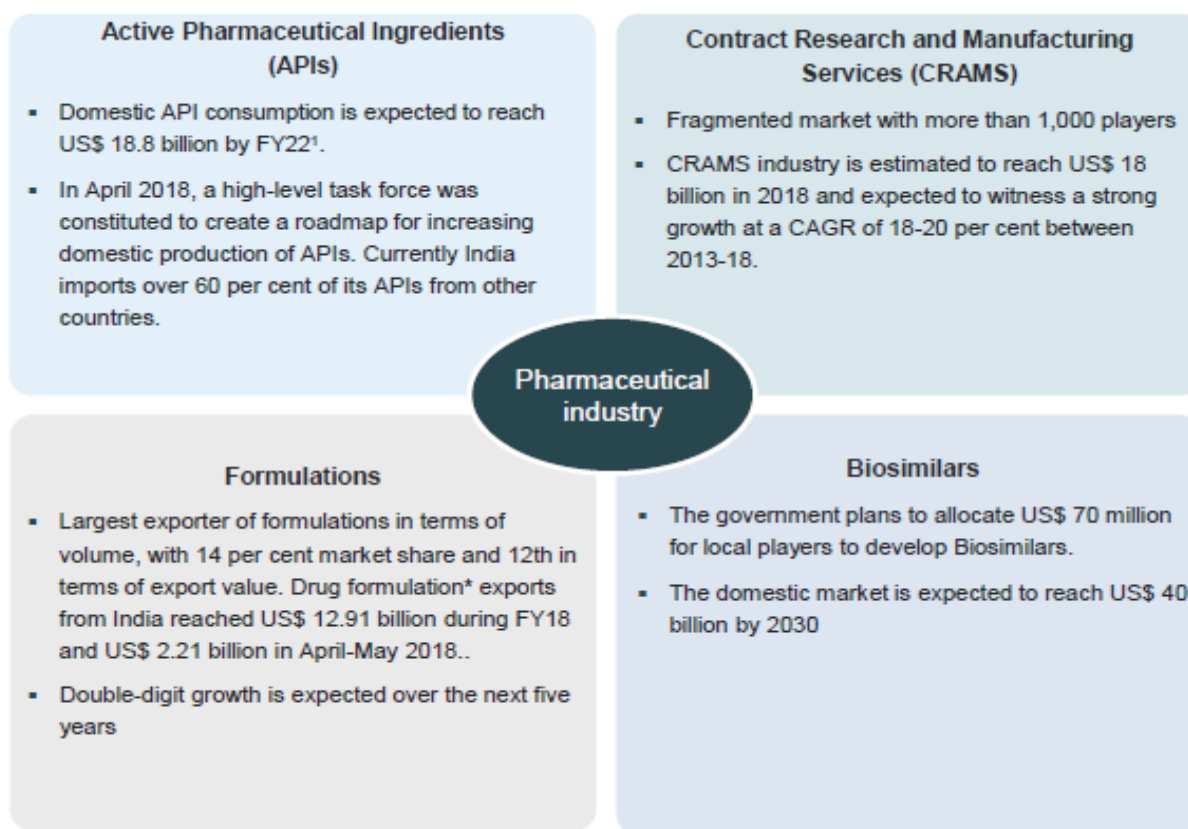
Active Pharmaceutical Ingredients (APIs)

- Domestic API consumption is expected to reach US$ 18.8 billion by FY22$^1$.
- In April 2018, a high-level task force was constituted to create a roadmap for increasing domestic production of APIs. Currently India imports over 60 per cent of its APIs from other countries.

Contract Research and Manufacturing Services (CRAMS)

- Fragmented market with more than 1,000 players
- CRAMS industry is estimated to reach US$ 18 billion in 2018 and expected to witness a strong growth at a CAGR of 18-20 per cent between 2013-18.

Pharmaceutical industry

Formulations

- Largest exporter of formulations in terms of volume, with 14 per cent market share and 12th in terms of export value. Drug formulation* exports from India reached US$ 12.91 billion during FY18 and US$ 2.21 billion in April-May 2018..
- Double-digit growth is expected over the next five years

Biosimilars

- The government plans to allocate US$ 70 million for local players to develop Biosimilars.
- The domestic market is expected to reach US$ 40 billion by 2030